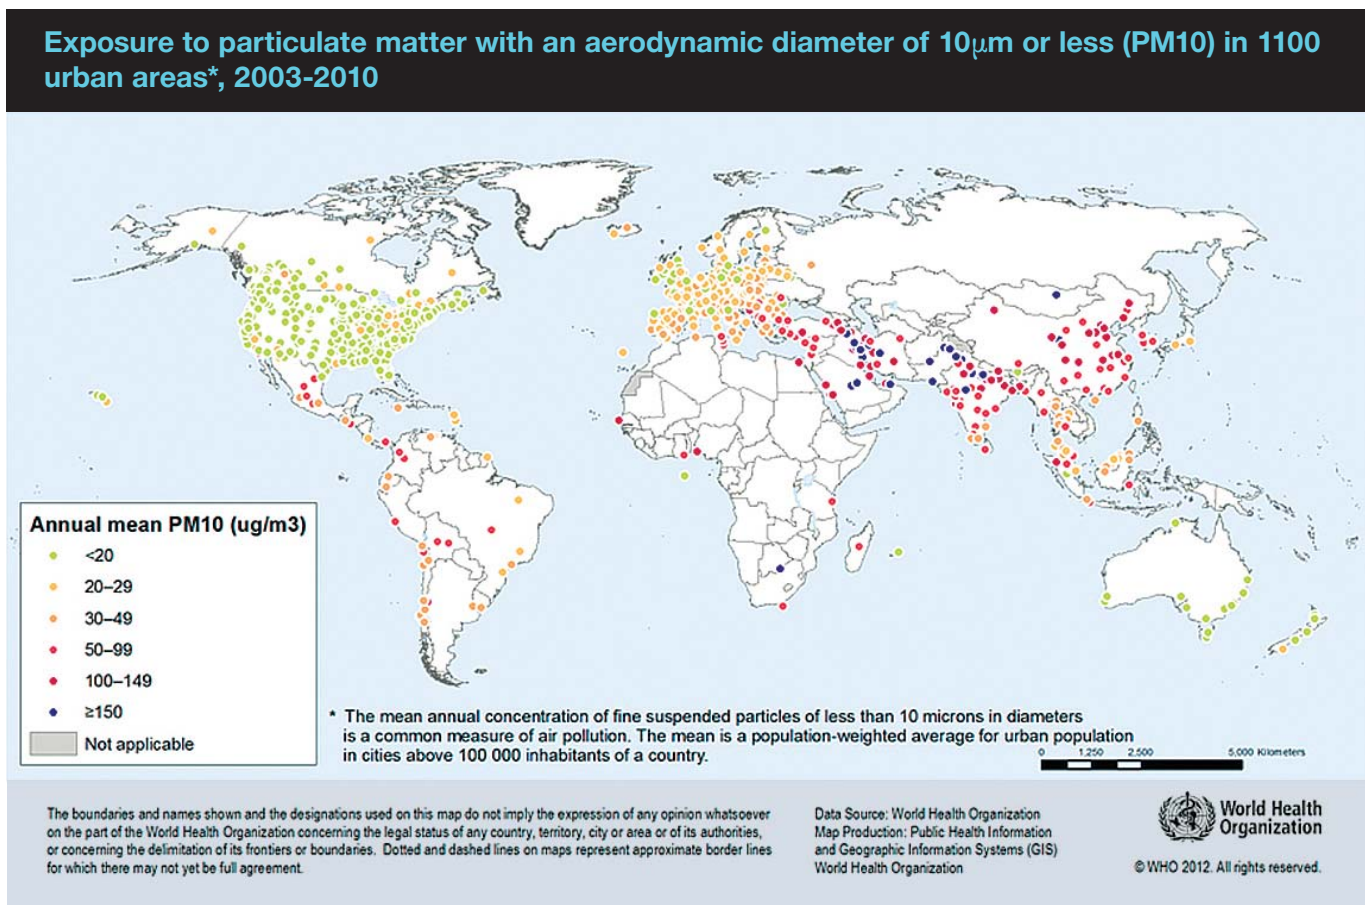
Exposure to particulate matter with an aerodynamic diameter of 10μm or less (PM10) in 1100 urban areas*, 2003-2010

Annual mean PM10 (ug/m3)
<20
20–29
30–49
50–99
100–149
≥150
Not applicable

* The mean annual concentration of fine suspended particles of less than 10 microns in diameters is a common measure of air pollution. The mean is a population-weighted average for urban population in cities above 100 000 inhabitants of a country.

0 1,250 2,500 5,000 Kilometers

The boundaries and names shown and the designations used on this map do not imply the expression of any opinion whatsoever on the part of the World Health Organization concerning the legal status of any country, territory, city or area or of its authorities, or concerning the delimitation of its frontiers or boundaries. Dotted and dashed lines on maps represent approximate border lines for which there may not yet be full agreement.

Data Source: World Health Organization
Map Production: Public Health Information and Geographic Information Systems (GIS)
World Health Organization

World Health Organization

© WHO 2012. All rights reserved.